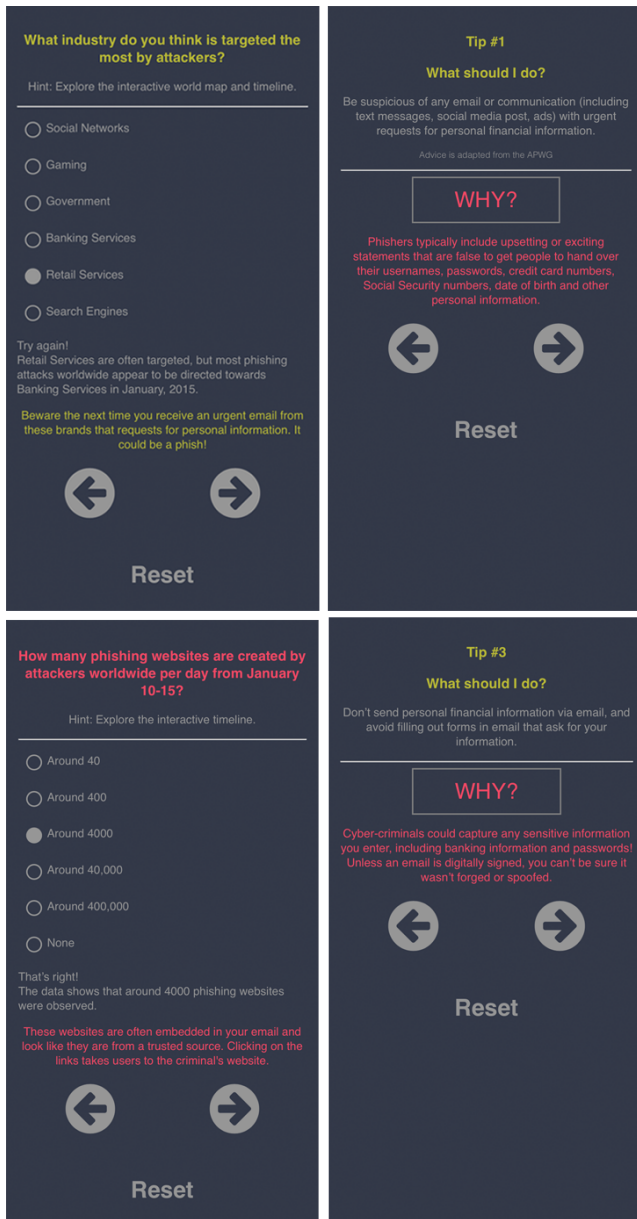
What industry do you think is targeted the most by attackers?

Hint: Explore the interactive world map and timeline.

Social Networks

Gaming

Government

Banking Services

Retail Services

Search Engines

Try again!
Retail Services are often targeted, but most phishing attacks worldwide appear to be directed towards Banking Services in January, 2015.

Beware the next time you receive an urgent email from these brands that requests for personal information. It could be a phish!

Reset

Tip #1

What should I do?

Be suspicious of any email or communication (including text messages, social media post, ads) with urgent requests for personal financial information.

Advice is adapted from the APWG

WHY?

Phishers typically include upsetting or exciting statements that are false to get people to hand over their usernames, passwords, credit card numbers, Social Security numbers, date of birth and other personal information.

Reset

How many phishing websites are created by attackers worldwide per day from January 10-15?

Hint: Explore the interactive timeline.

Around 40

Around 400

Around 4000

Around 40,000

Around 400,000

None

That's right!
The data shows that around 4000 phishing websites were observed.

These websites are often embedded in your email and look like they are from a trusted source. Clicking on the links takes users to the criminal's website.

Reset

Tip #3

What should I do?

Don't send personal financial information via email, and avoid filling out forms in email that ask for your information.

WHY?

Cyber-criminals could capture any sensitive information you enter, including banking information and passwords! Unless an email is digitally signed, you can't be sure it wasn't forged or spoofed.

Reset